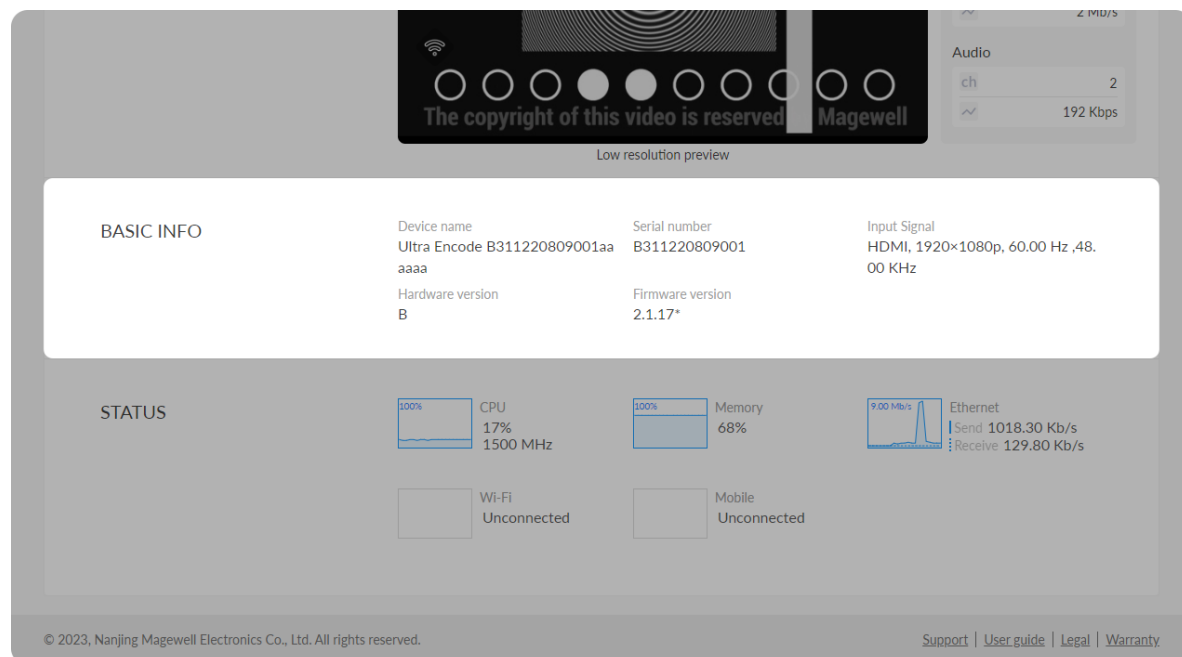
2 Mb/s

The copyright of this video is reserved Magewell

Low resolution preview

Audio

ch 2

192 Kbps

BASIC INFO

Device name
Ultra Encode B311220809001aaaaa

Serial number
B311220809001

Input Signal
HDMI, 1920×1080p, 60.00 Hz ,48.00 KHz

Hardware version
B

Firmware version
2.1.17*

STATUS

100%
CPU
17%
1500 MHz

100%
Memory
68%

9.00 Mb/s
Ethernet
Send 1018.30 Kb/s
Receive 129.80 Kb/s

Wi-Fi
Unconnected

Mobile
Unconnected

© 2023, Nanjing Magewell Electronics Co., Ltd. All rights reserved.

Support | User guide | Legal | Warranty